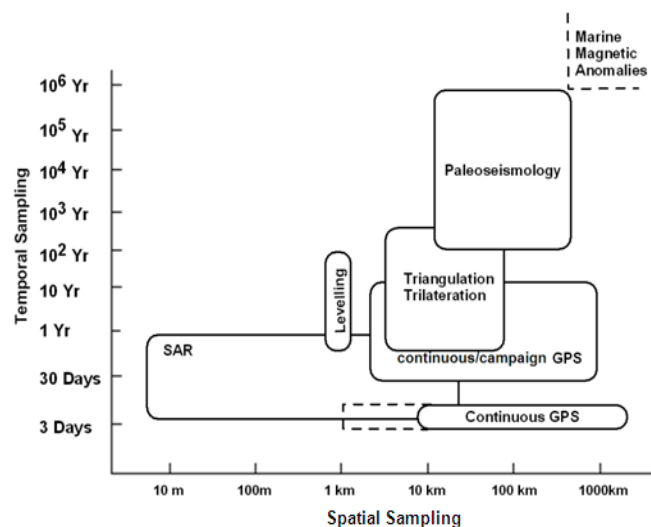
Marine Magnetic Anomalies

Temporal Sampling

$10^6$ Yr
$10^5$ Yr
$10^4$ Yr
$10^3$ Yr
$10^2$ Yr
10 Yr
1 Yr
30 Days
3 Days

Paleoseismology

Levelling

Triangulation Trilateration

SAR

continuous/campaign GPS

Continuous GPS

10 m
100m
1 km
10 km
100 km
1000km

Spatial Sampling